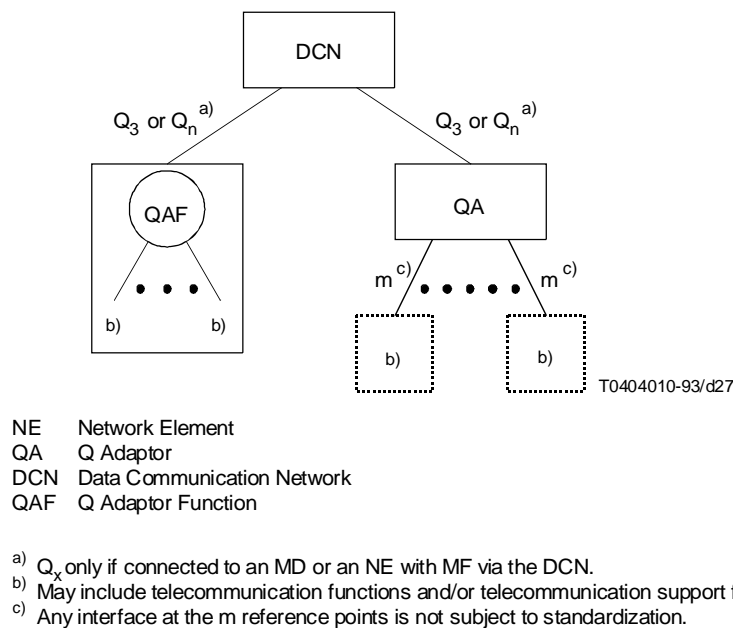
DCN

$Q_3$ or $Q_n$ a)

$Q_3$ or $Q_n$ a)

QAF

• • •

b) b)

QA

m c) • • • • • m c)

b) b)

T0404010-93/d27

NE Network Element
QA Q Adaptor
DCN Data Communication Network
QAF Q Adaptor Function

a) $Q_x$ only if connected to an MD or an NE with MF via the DCN.
b) May include telecommunication functions and/or telecommunication support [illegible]
c) Any interface at the m reference points is not subject to standardization.